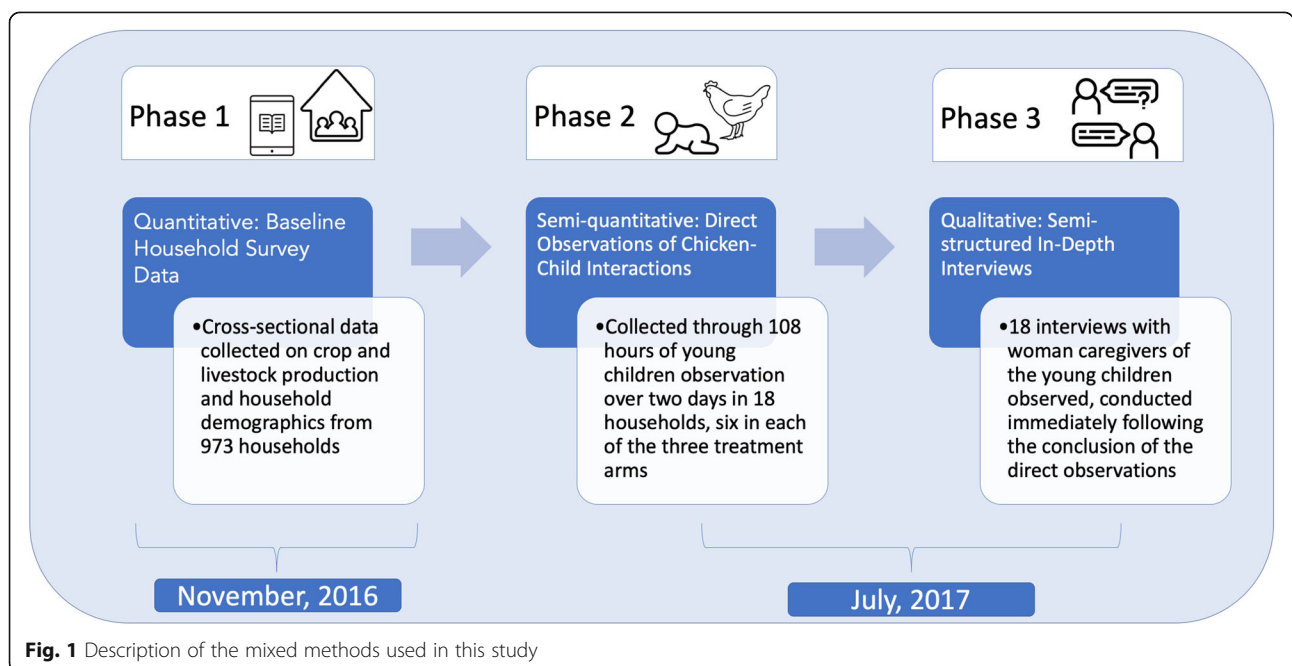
Phase 1

Quantitative: Baseline Household Survey Data

•Cross-sectional data collected on crop and livestock production and household demographics from 973 households

Phase 2

Semi-quantitative: Direct Observations of Chicken-Child Interactions

•Collected through 108 hours of young children observation over two days in 18 households, six in each of the three treatment arms

Phase 3

Qualitative: Semi-structured In-Depth Interviews

•18 interviews with woman caregivers of the young children observed, conducted immediately following the conclusion of the direct observations

November, 2016

July, 2017

**Fig. 1** Description of the mixed methods used in this study